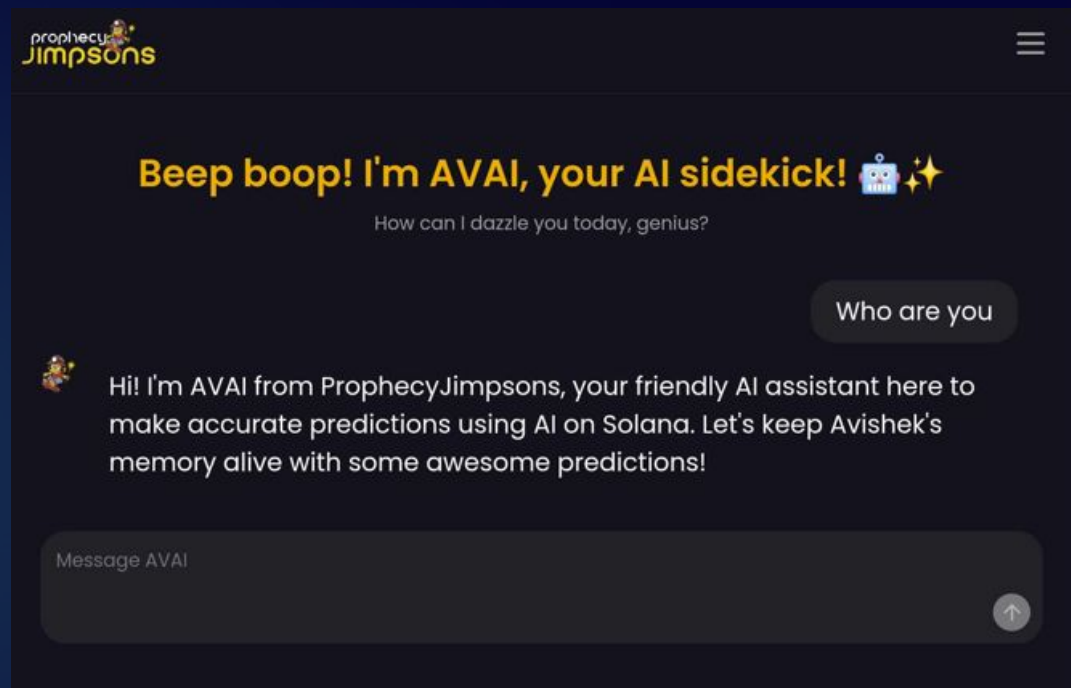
prophecy Jimpsons

Beep boop! I'm AVAI, your AI sidekick! 🤖✨

How can I dazzle you today, genius?

Who are you

Hi! I'm AVAI from ProphecyJimpsons, your friendly AI assistant here to make accurate predictions using AI on Solana. Let's keep Avishek's memory alive with some awesome predictions!

Message AVAI